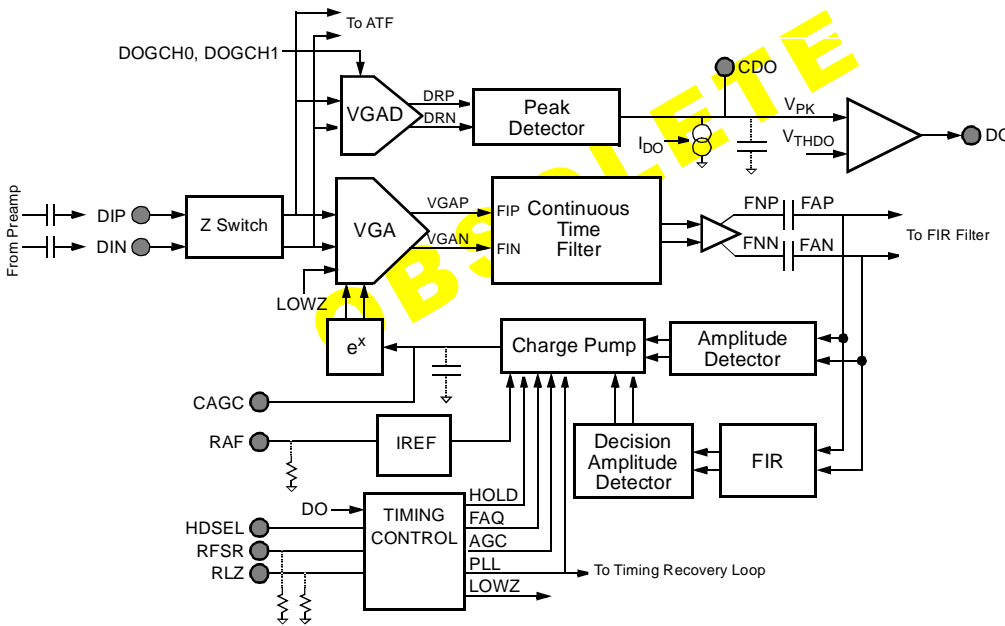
To ATF

DOGCH0, DOGCH1

VGAD

DRP

DRN

Peak Detector

CDO

$V_{PK}$

$I_{DO}$

$V_{THDO}$

DO

OBSOLETE

From Preamp

DIP

DIN

Z Switch

VGA

VGAP

VGAN

FIP

FIN

Continuous Time Filter

FNP

FAP

FNN

FAN

To FIR Filter

LOWZ

$e^x$

Charge Pump

Amplitude Detector

CAGC

RAF

IREF

Decision Amplitude Detector

FIR

DO

TIMING CONTROL

HOLD

FAQ

AGC

PLL

LOWZ

To Timing Recovery Loop

HDSEL

RFSR

RLZ